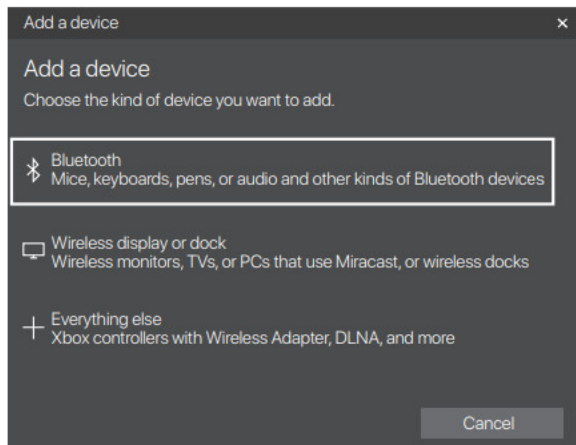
Add a device ×

Add a device
Choose the kind of device you want to add.

Bluetooth
Mice, keyboards, pens, or audio and other kinds of Bluetooth devices

Wireless display or dock
Wireless monitors, TVs, or PCs that use Miracast, or wireless docks

Everything else
Xbox controllers with Wireless Adapter, DLNA, and more

Cancel